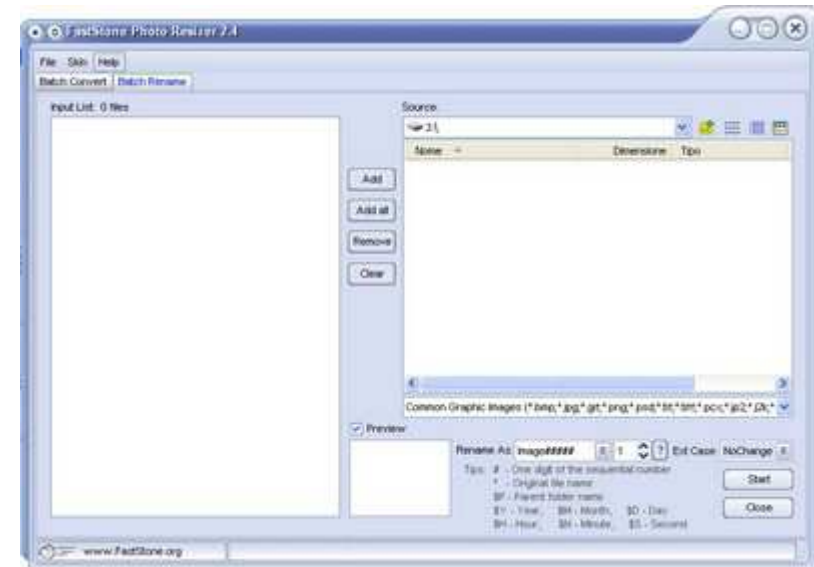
FastStone Photo Resizer 2.4

File Skin Help

Batch Convert Batch Rename

Input List: 0 files

Source:

3:\

Name Dimensions Type

Add

Add all

Remove

Clear

Common Graphic Images (*.bmp;*.jpg;*.gif;*.png;*.psd;*.tif;*.tiff;*.pcx;*.jp2;*.j2k;*

Preview

Rename As: image##### 1 ? Ext Case NoChange

Tips: # - One digit of the sequential number
* - Original file name
$F - Parent folder name
$Y - Year, $M - Month, $D - Day
$H - Hour, $N - Minute, $S - Second

Start

Close

www.FastStone.org